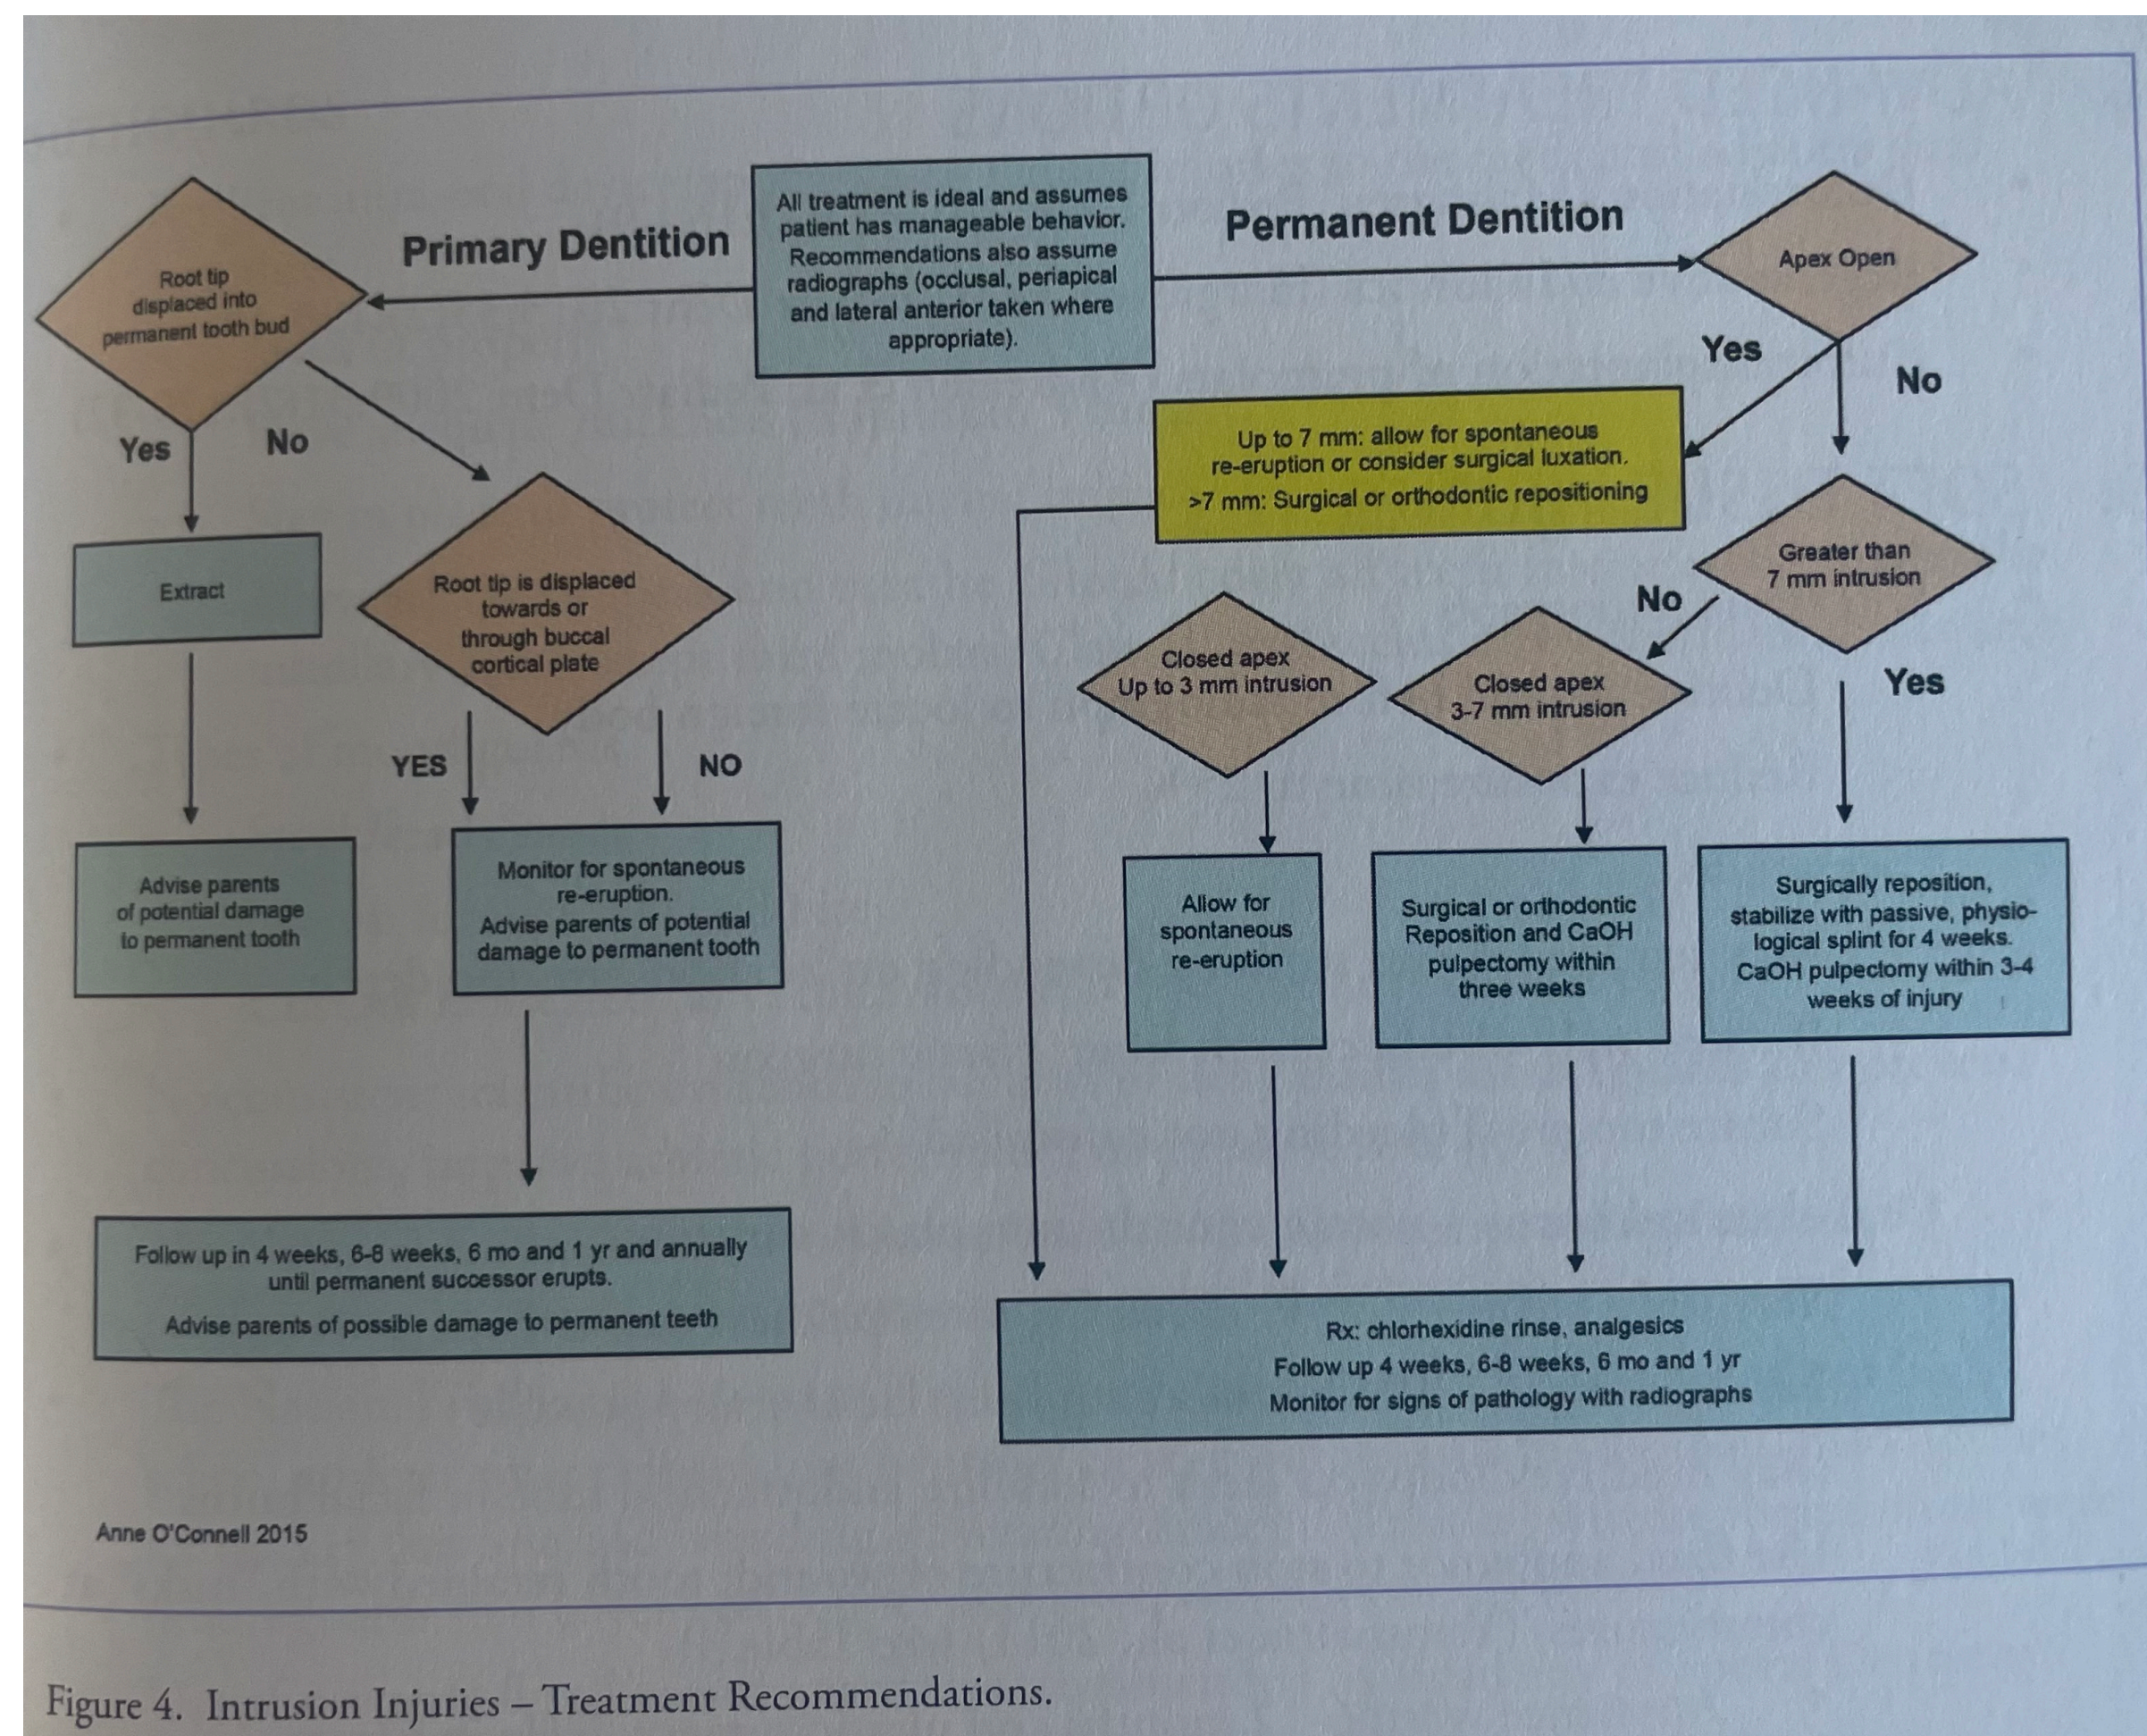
All treatment is ideal and assumes patient has manageable behavior. Recommendations also assume radiographs (occlusal, periapical and lateral anterior taken where appropriate).

Primary Dentition

Permanent Dentition

Root tip displaced into permanent tooth bud

Yes

No

Extract

Advise parents of potential damage to permanent tooth

Root tip is displaced towards or through buccal cortical plate

YES

NO

Monitor for spontaneous re-eruption. Advise parents of potential damage to permanent tooth

Follow up in 4 weeks, 6-8 weeks, 6 mo and 1 yr and annually until permanent successor erupts.

Advise parents of possible damage to permanent teeth

Apex Open

Yes

No

Up to 7 mm: allow for spontaneous re-eruption or consider surgical luxation.
>7 mm: Surgical or orthodontic repositioning

Greater than 7 mm intrusion

No

Yes

Closed apex Up to 3 mm intrusion

Closed apex 3-7 mm intrusion

Allow for spontaneous re-eruption

Surgical or orthodontic Reposition and CaOH pulpectomy within three weeks

Surgically reposition, stabilize with passive, physiological splint for 4 weeks. CaOH pulpectomy within 3-4 weeks of injury

Rx: chlorhexidine rinse, analgesics
Follow up 4 weeks, 6-8 weeks, 6 mo and 1 yr
Monitor for signs of pathology with radiographs

Anne O'Connell 2015

Figure 4. Intrusion Injuries – Treatment Recommendations.